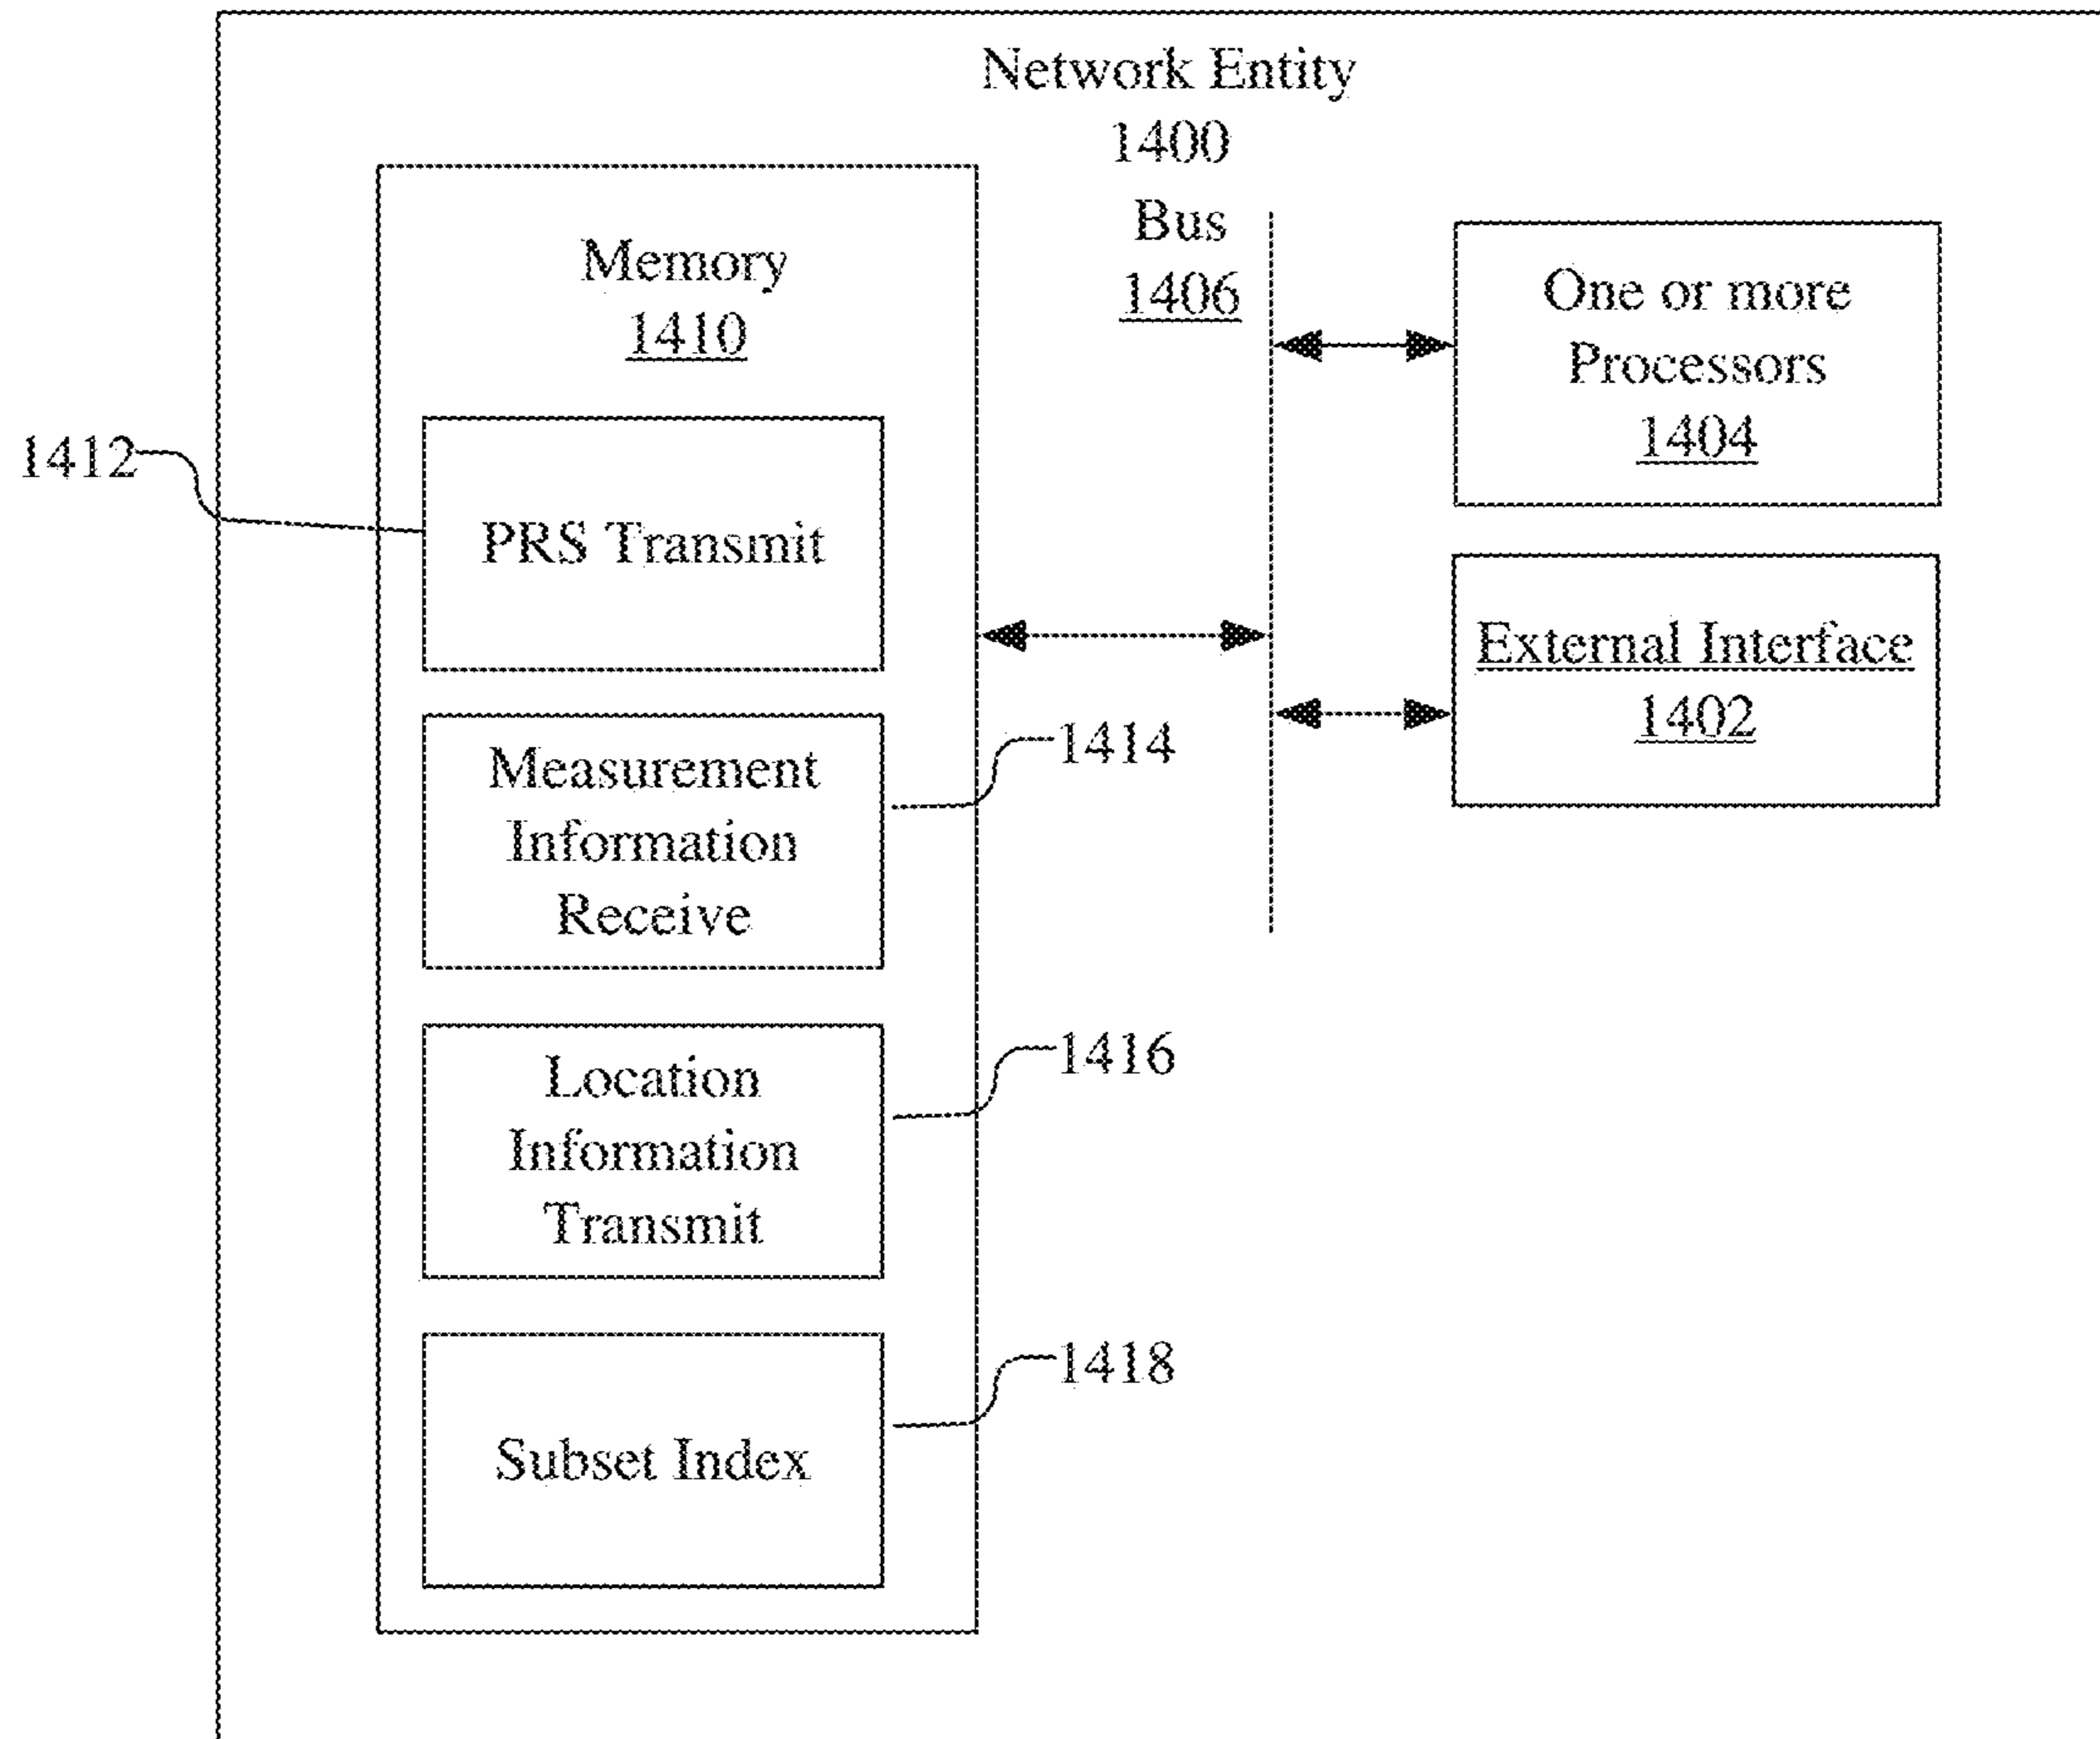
Network Entity
1400

Bus
1406

Memory
1410

1412

PRS Transmit

Measurement Information Receive

1414

Location Information Transmit

1416

Subset Index

1418

One or more Processors
1404

External Interface
1402